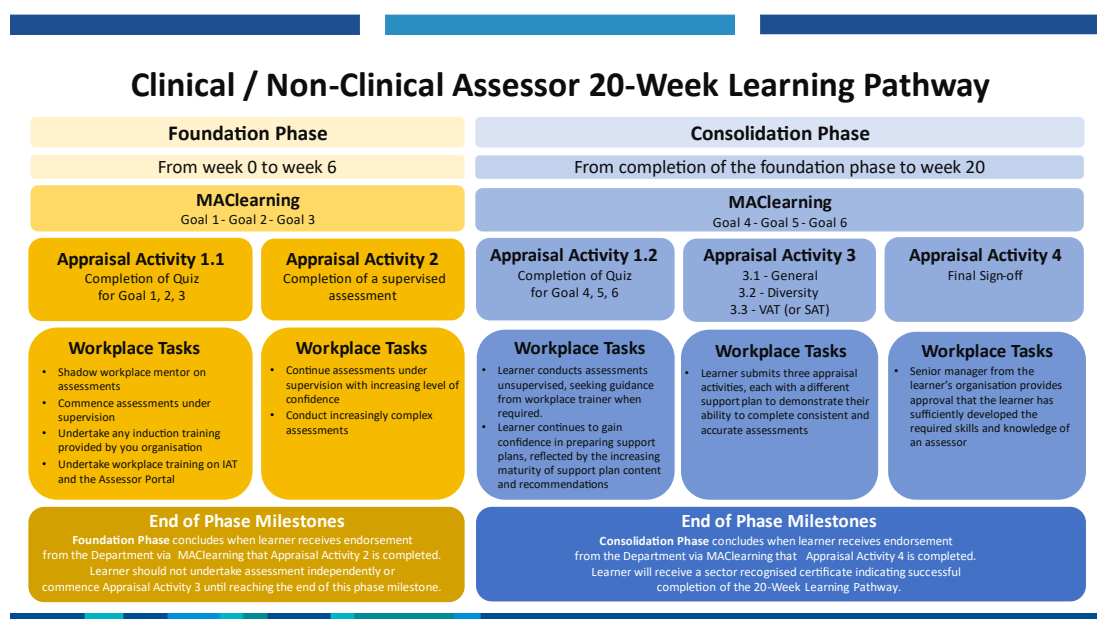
Clinical / Non-Clinical Assessor 20-Week Learning Pathway

Foundation Phase

From week 0 to week 6

MAClearning
Goal 1 - Goal 2 - Goal 3

Appraisal Activity 1.1
Completion of Quiz for Goal 1, 2, 3

Appraisal Activity 2
Completion of a supervised assessment

Workplace Tasks
- Shadow workplace mentor on assessments
- Commence assessments under supervision
- Undertake any induction training provided by you organisation
- Undertake workplace training on IAT and the Assessor Portal

Workplace Tasks
- Continue assessments under supervision with increasing level of confidence
- Conduct increasingly complex assessments

End of Phase Milestones
**Foundation Phase** concludes when learner receives endorsement from the Department via MAClearning that Appraisal Activity 2 is completed. Learner should not undertake assessment independently or commence Appraisal Activity 3 until reaching the end of this phase milestone.

Consolidation Phase

From completion of the foundation phase to week 20

MAClearning
Goal 4 - Goal 5 - Goal 6

Appraisal Activity 1.2
Completion of Quiz for Goal 4, 5, 6

Appraisal Activity 3
3.1 - General
3.2 - Diversity
3.3 - VAT (or SAT)

Appraisal Activity 4
Final Sign-off

Workplace Tasks
- Learner conducts assessments unsupervised, seeking guidance from workplace trainer when required.
- Learner continues to gain confidence in preparing support plans, reflected by the increasing maturity of support plan content and recommendations

Workplace Tasks
- Learner submits three appraisal activities, each with a different support plan to demonstrate their ability to complete consistent and accurate assessments

Workplace Tasks
- Senior manager from the learner's organisation provides approval that the learner has sufficiently developed the required skills and knowledge of an assessor

End of Phase Milestones
**Consolidation Phase** concludes when learner receives endorsement from the Department via MAClearning that Appraisal Activity 4 is completed. Learner will receive a sector recognised certificate indicating successful completion of the 20-Week Learning Pathway.